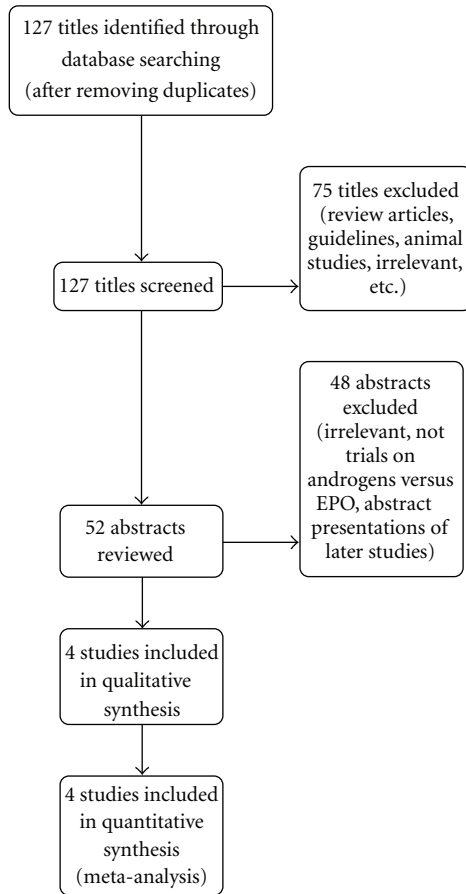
127 titles identified through database searching (after removing duplicates)

127 titles screened

75 titles excluded (review articles, guidelines, animal studies, irrelevant, etc.)

52 abstracts reviewed

48 abstracts excluded (irrelevant, not trials on androgens versus EPO, abstract presentations of later studies)

4 studies included in qualitative synthesis

4 studies included in quantitative synthesis (meta-analysis)